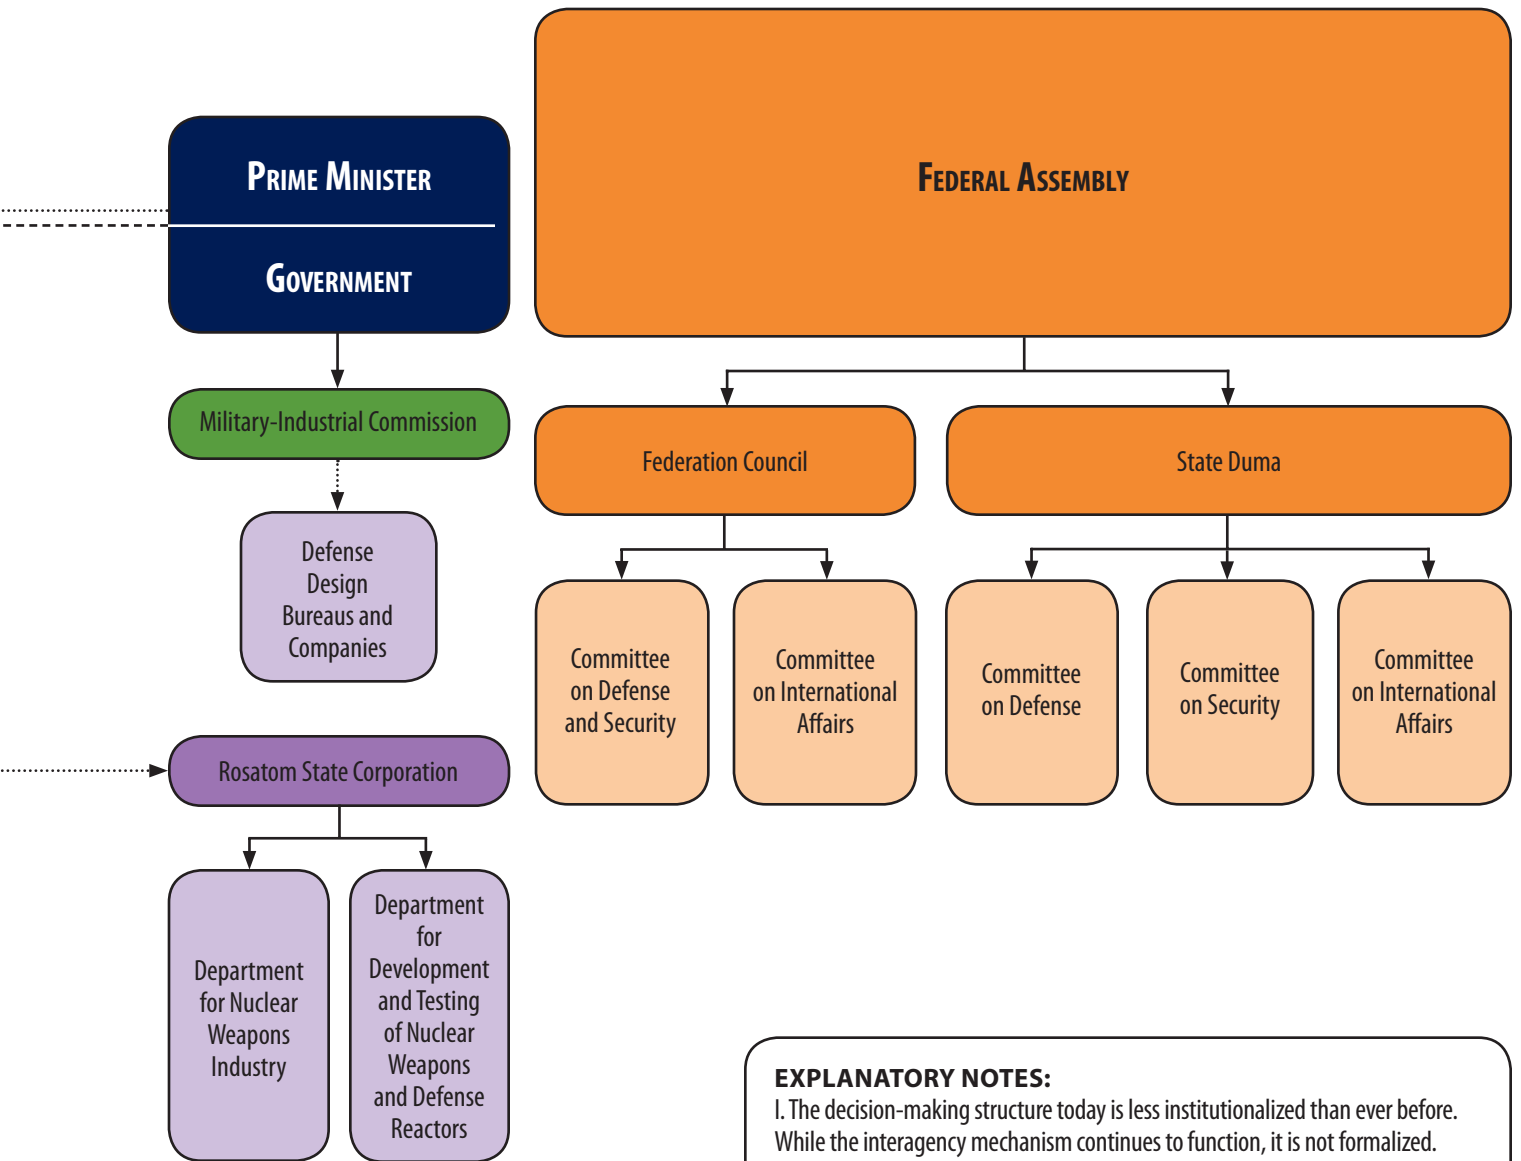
Prime Minister

Government

Military-Industrial Commission

Defense Design Bureaus and Companies

Rosatom State Corporation

Department for Nuclear Weapons Industry

Department for Development and Testing of Nuclear Weapons and Defense Reactors

Federal Assembly

Federation Council

State Duma

Committee on Defense and Security

Committee on International Affairs

Committee on Defense

Committee on Security

Committee on International Affairs

EXPLANATORY NOTES:
I. The decision-making structure today is less institutionalized than ever before. While the interagency mechanism continues to function, it is not formalized.